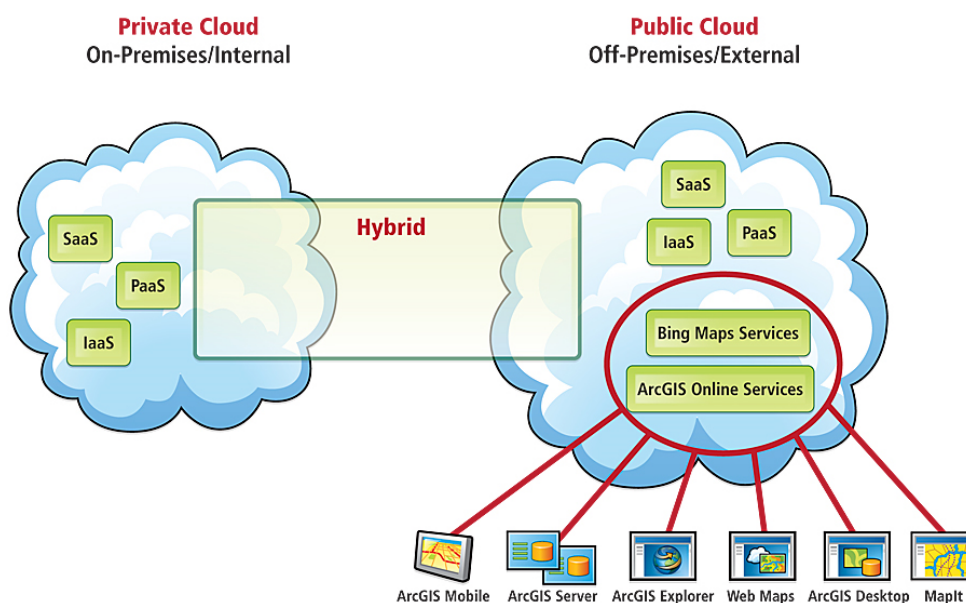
Private Cloud
On-Premises/Internal

Public Cloud
Off-Premises/External

SaaS
PaaS
IaaS

Hybrid

SaaS
IaaS
PaaS

Bing Maps Services
ArcGIS Online Services

ArcGIS Mobile
ArcGIS Server
ArcGIS Explorer
Web Maps
ArcGIS Desktop
MapIt